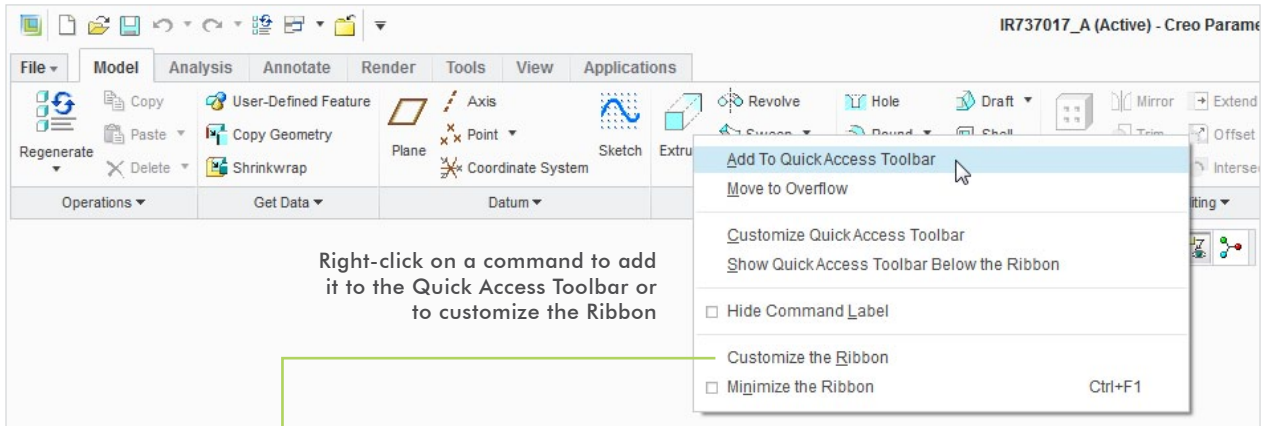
IR737017_A (Active) - Creo Parame

File ▾ Model Analysis Annotate Render Tools View Applications

Regenerate ▾
Copy
Paste ▾
Delete ▾
Operations ▾

User-Defined Feature
Copy Geometry
Shrinkwrap
Get Data ▾

Plane
Axis
Point ▾
Coordinate System
Datum ▾

Sketch
Extru
Revolve
Sweep ▾
Hole
Round ▾
Draft ▾
Shell
Mirror
Trim
Extend
Offset
Interse
iting ▾

Add To Quick Access Toolbar
Move to Overflow
Customize Quick Access Toolbar
Show Quick Access Toolbar Below the Ribbon
Hide Command Label
Customize the Ribbon
Minimize the Ribbon Ctrl+F1

Right-click on a command to add it to the Quick Access Toolbar or to customize the Ribbon